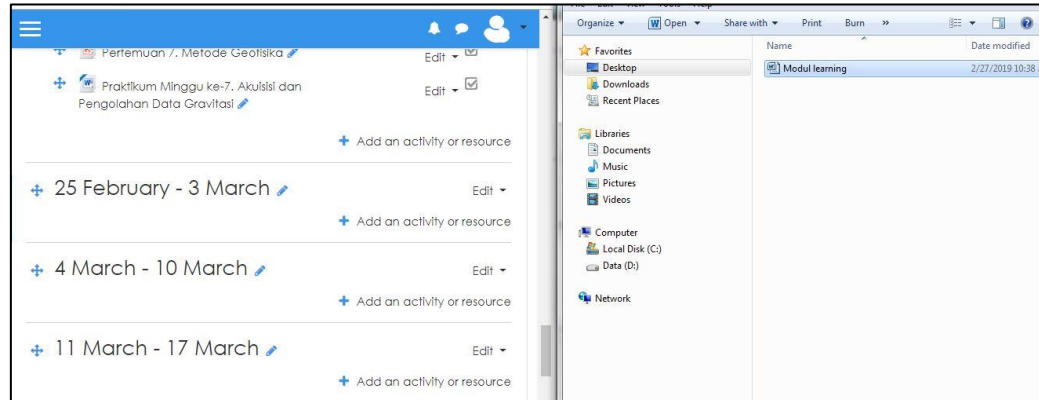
Pertemuan 7. Metode Geofisika
Edit

Praktikum Minggu ke-7. Akuisisi dan Pengolahan Data Gravitasi
Edit

Add an activity or resource

25 February - 3 March
Edit

Add an activity or resource

4 March - 10 March
Edit

Add an activity or resource

11 March - 17 March
Edit

Add an activity or resource

Organize
Open
Share with
Print
Burn
»

Favorites
Desktop
Downloads
Recent Places

Libraries
Documents
Music
Pictures
Videos

Computer
Local Disk (C:)
Data (D:)

Network

| Name | Date modified |
|---|---|
| Modul learning | 2/27/2019 10:38 |